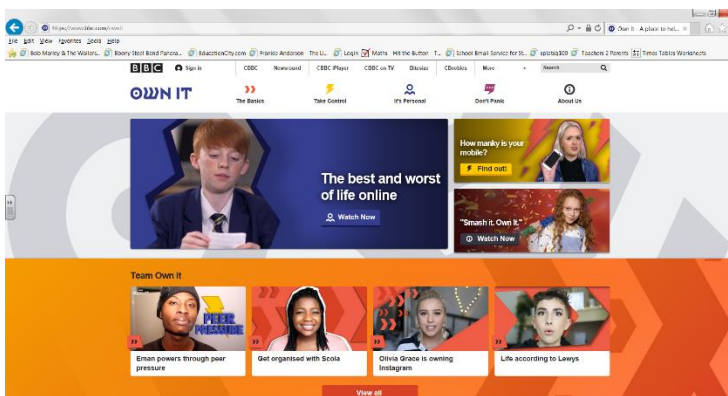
https://www.bbc.com/ownit

Own It - A place to hel... ×

File Edit View Favorites Tools Help

Bob Marley & The Wailers... Bloomy Steel Band Panorama... EducationCity.com Franklin Ambrose The Li... Login Maths Hit the Button T... School Email Service for St... splotsp300 Teachers 2 Parents Times Tables Worksheets

BBC Sign in CBBC Newsround CBBC iPlayer CBBC on TV Bitesize CBeebies More Search

OWN IT

The Basics Take Control It's Personal Don't Panic About Us

The best and worst of life online

Watch Now

How manky is your mobile?

Find out!

"Smash it. Own it."

Watch Now

Team Own it

PEER PRESSURE

Eman powers through peer pressure

Get organised with Scola

Olivia Grace is owning Instagram

Life according to Lewys

View all